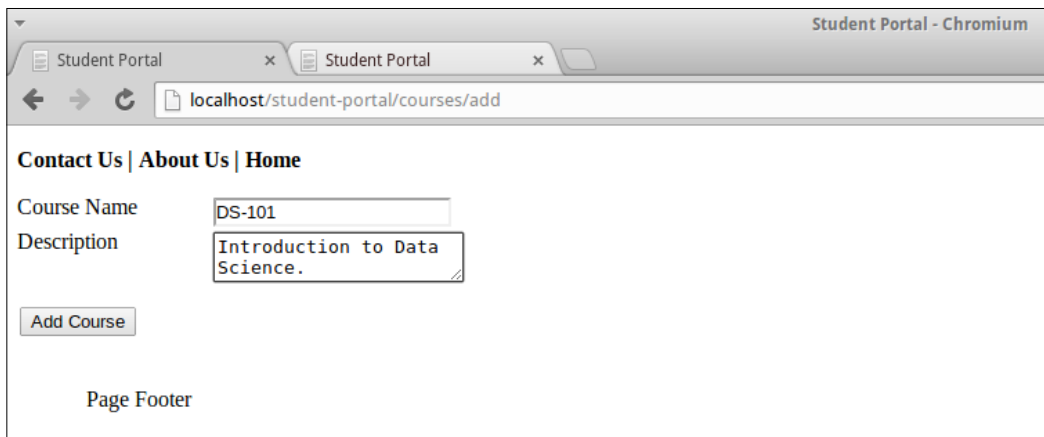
Student Portal - Chromium

Student Portal ×
Student Portal ×

localhost/student-portal/courses/add

**Contact Us | About Us | Home**

Course Name DS-101

Description Introduction to Data Science.

Add Course

Page Footer